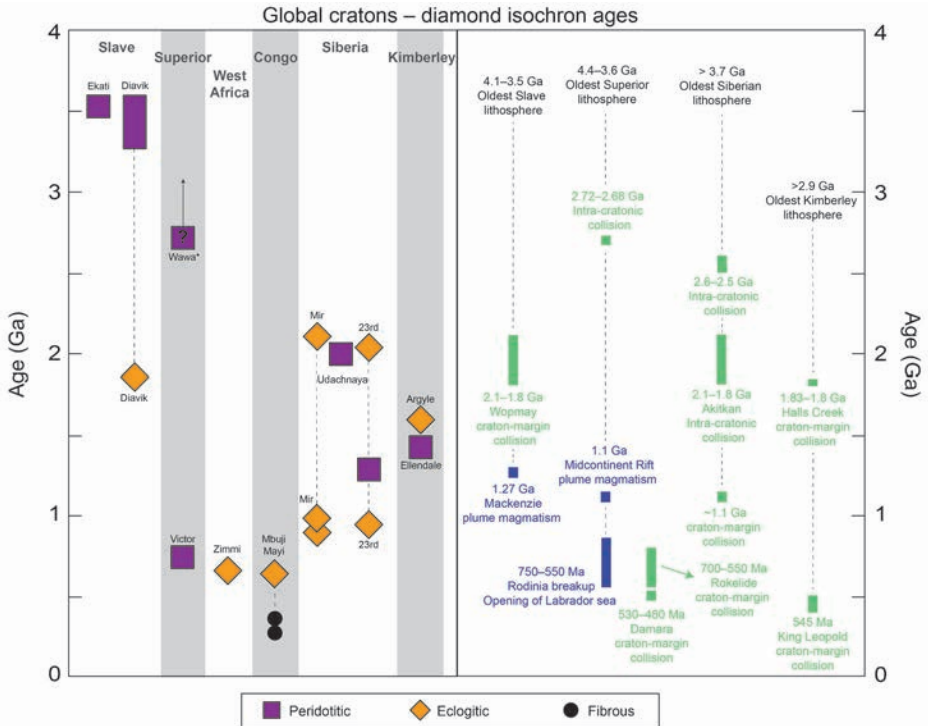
Global cratons – diamond isochron ages

4
3
2
1
0
Age (Ga)

Slave
Superior
West Africa
Congo
Siberia
Kimberley

Ekati
Diavik
?
Wawa*
Diavik
Mir
23rd
Udachnaya
Argyle
Ellendale
Mir
23rd
Victor
Zimmi
Mbuji Mayi

4.1–3.5 Ga
Oldest Slave lithosphere

4.4–3.6 Ga
Oldest Superior lithosphere

> 3.7 Ga
Oldest Siberian lithosphere

>2.9 Ga
Oldest Kimberley lithosphere

2.72–2.68 Ga
Intra-cratonic collision

2.6–2.5 Ga
Intra-cratonic collision

2.1–1.8 Ga
Wopmay craton-margin collision

2.1–1.8 Ga
Akitkan Intra-cratonic collision

1.83–1.8 Ga
Halls Creek craton-margin collision

1.1 Ga
Midcontinent Rift plume magmatism

1.27 Ga
Mackenzie plume magmatism

~1.1 Ga
craton-margin collision

750–550 Ma
Rodinia breakup
Opening of Labrador sea

700–550 Ma
Rokelide craton-margin collision

530–480 Ma
Damara craton-margin collision

545 Ma
King Leopold craton-margin collision

4
3
2
1
0
Age (Ga)

Peridotitic
Eclogitic
Fibrous